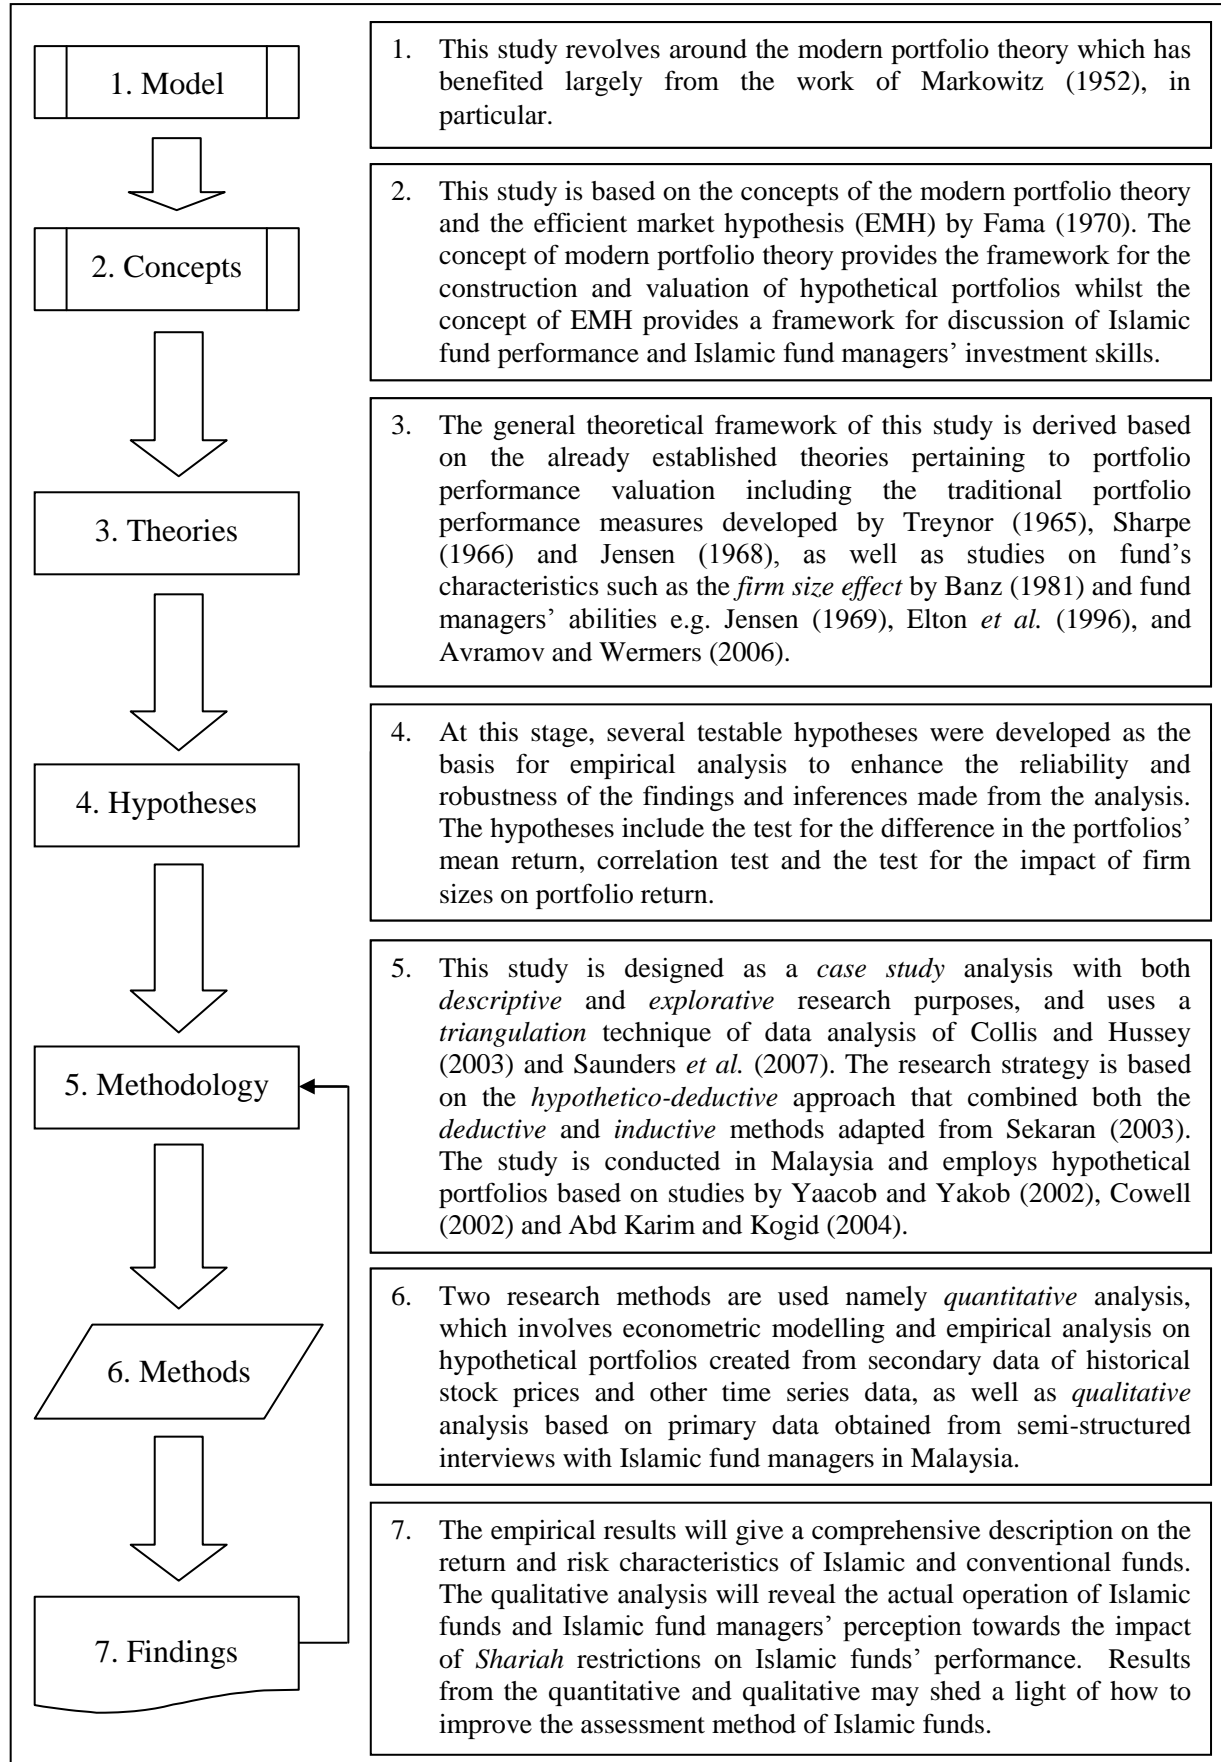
1. Model

2. Concepts

3. Theories

4. Hypotheses

5. Methodology

6. Methods

7. Findings

1. This study revolves around the modern portfolio theory which has benefited largely from the work of Markowitz (1952), in particular.

2. This study is based on the concepts of the modern portfolio theory and the efficient market hypothesis (EMH) by Fama (1970). The concept of modern portfolio theory provides the framework for the construction and valuation of hypothetical portfolios whilst the concept of EMH provides a framework for discussion of Islamic fund performance and Islamic fund managers' investment skills.

3. The general theoretical framework of this study is derived based on the already established theories pertaining to portfolio performance valuation including the traditional portfolio performance measures developed by Treynor (1965), Sharpe (1966) and Jensen (1968), as well as studies on fund's characteristics such as the *firm size effect* by Banz (1981) and fund managers' abilities e.g. Jensen (1969), Elton *et al.* (1996), and Avramov and Wermers (2006).

4. At this stage, several testable hypotheses were developed as the basis for empirical analysis to enhance the reliability and robustness of the findings and inferences made from the analysis. The hypotheses include the test for the difference in the portfolios' mean return, correlation test and the test for the impact of firm sizes on portfolio return.

5. This study is designed as a *case study* analysis with both *descriptive* and *explorative* research purposes, and uses a *triangulation* technique of data analysis of Collis and Hussey (2003) and Saunders *et al.* (2007). The research strategy is based on the *hypothetico-deductive* approach that combined both the *deductive* and *inductive* methods adapted from Sekaran (2003). The study is conducted in Malaysia and employs hypothetical portfolios based on studies by Yaacob and Yakob (2002), Cowell (2002) and Abd Karim and Kogid (2004).

6. Two research methods are used namely *quantitative* analysis, which involves econometric modelling and empirical analysis on hypothetical portfolios created from secondary data of historical stock prices and other time series data, as well as *qualitative* analysis based on primary data obtained from semi-structured interviews with Islamic fund managers in Malaysia.

7. The empirical results will give a comprehensive description on the return and risk characteristics of Islamic and conventional funds. The qualitative analysis will reveal the actual operation of Islamic funds and Islamic fund managers' perception towards the impact of *Shariah* restrictions on Islamic funds' performance. Results from the quantitative and qualitative may shed a light of how to improve the assessment method of Islamic funds.